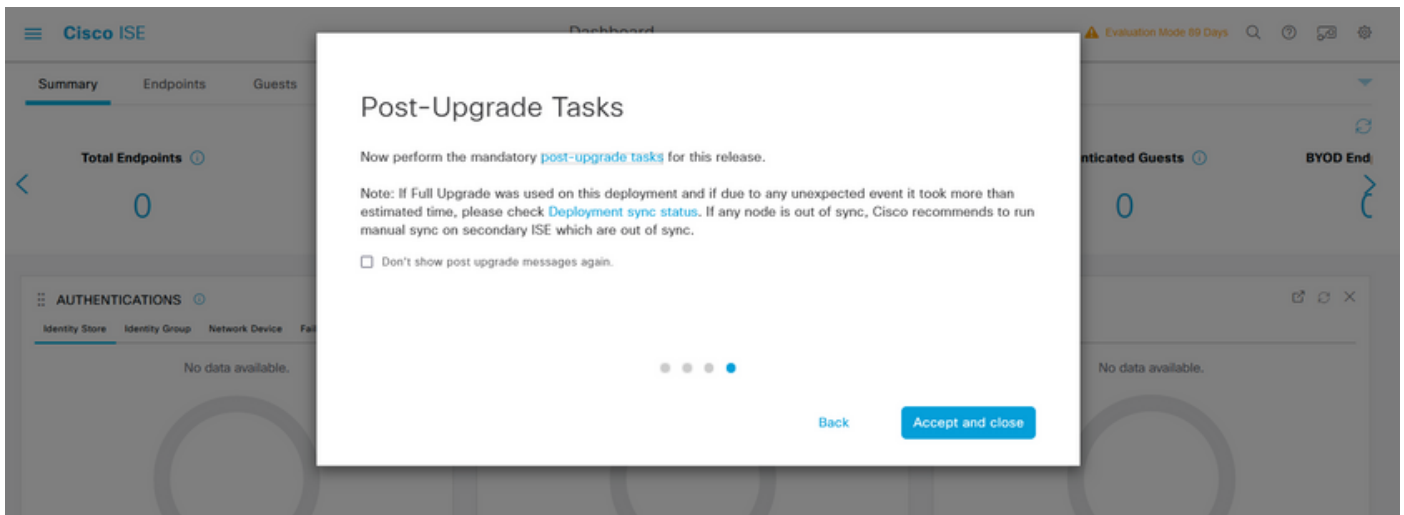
Cisco ISE

Dashboard

Evaluation Mode 89 Days

Summary Endpoints Guests

Total Endpoints

0

nticated Guests

0

BYOD End

AUTHENTICATIONS

Identity Store Identity Group Network Device Fai

No data available.

No data available.

Post-Upgrade Tasks

Now perform the mandatory post-upgrade tasks for this release.

Note: If Full Upgrade was used on this deployment and if due to any unexpected event it took more than estimated time, please check Deployment sync status. If any node is out of sync, Cisco recommends to run manual sync on secondary ISE which are out of sync.

Don't show post upgrade messages again.

Back

Accept and close